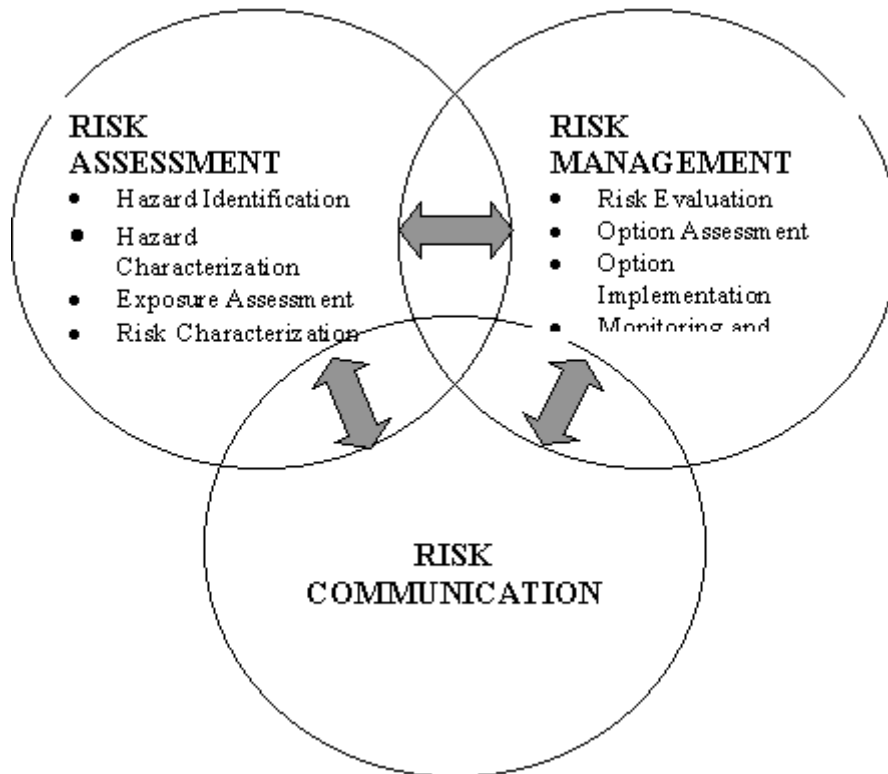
RISK ASSESSMENT
- Hazard Identification
- Hazard Characterization
- Exposure Assessment
- Risk Characterization

RISK MANAGEMENT
- Risk Evaluation
- Option Assessment
- Option Implementation
- Monitoring and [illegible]

RISK COMMUNICATION